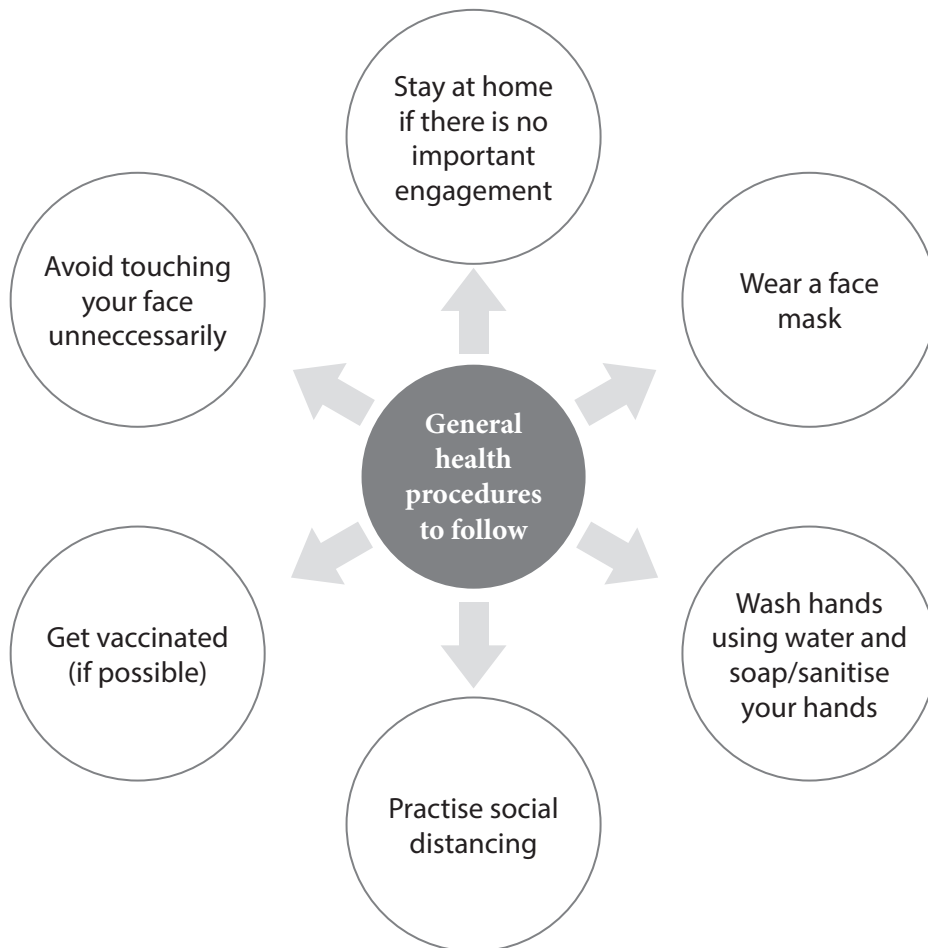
General health procedures to follow

Stay at home if there is no important engagement

Wear a face mask

Wash hands using water and soap/sanitise your hands

Practise social distancing

Get vaccinated (if possible)

Avoid touching your face unneccessarily